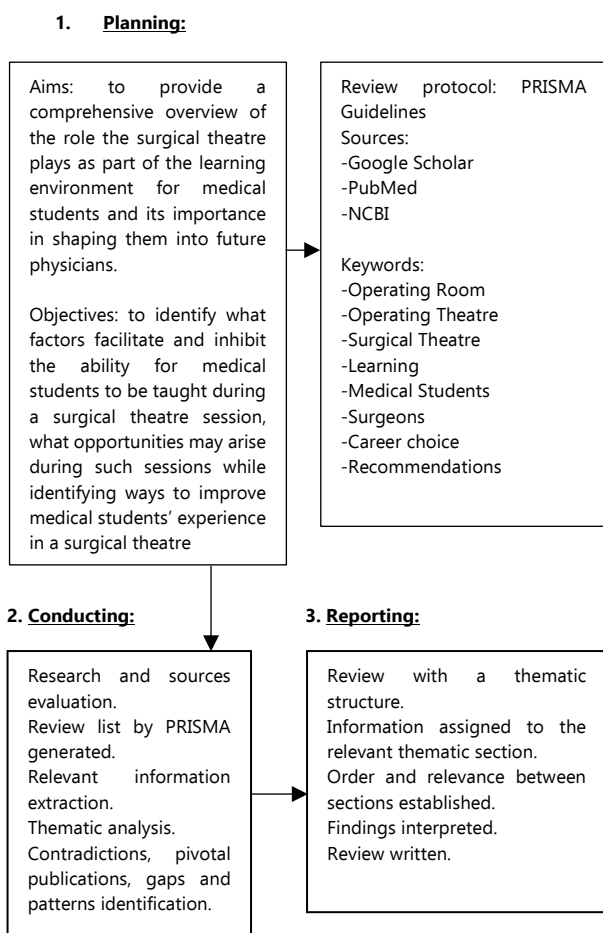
1. **Planning:**

Aims: to provide a comprehensive overview of the role the surgical theatre plays as part of the learning environment for medical students and its importance in shaping them into future physicians.

Objectives: to identify what factors facilitate and inhibit the ability for medical students to be taught during a surgical theatre session, what opportunities may arise during such sessions while identifying ways to improve medical students' experience in a surgical theatre

Review protocol: PRISMA Guidelines
Sources:
-Google Scholar
-PubMed
-NCBI

Keywords:
-Operating Room
-Operating Theatre
-Surgical Theatre
-Learning
-Medical Students
-Surgeons
-Career choice
-Recommendations

2. **Conducting:**

Research and sources evaluation.
Review list by PRISMA generated.
Relevant information extraction.
Thematic analysis.
Contradictions, pivotal publications, gaps and patterns identification.

3. **Reporting:**

Review with a thematic structure.
Information assigned to the relevant thematic section.
Order and relevance between sections established.
Findings interpreted.
Review written.